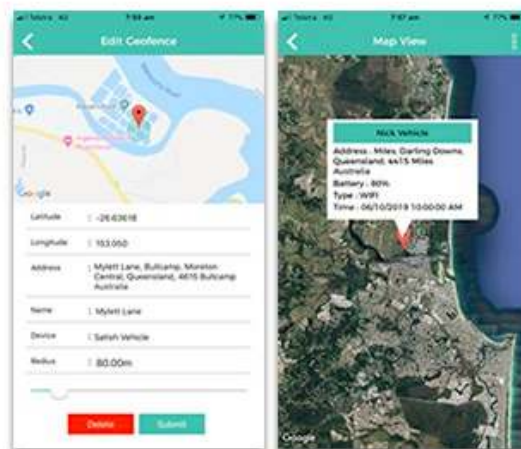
Telstra 4G 7:54 am 77%

Edit Geofence

Google

Latitude : -26.63618

Longitude : 153.050

Address : Mylett Lane, Bullcamp, Moreton Central, Queensland, 4615 Bullcamp Australia

Name : Mylett Lane

Device : Satish Vehicle

Radius : 80.00m

Delete Submit

Telstra 4G 7:57 am

Map View

Nick Vehicle

Address : Miles, Darling Downs, Queensland, 4415 Miles Australia

Battery : 80%

Type : WIFI

Time : 06/10/2019 10:00:00 AM

Google